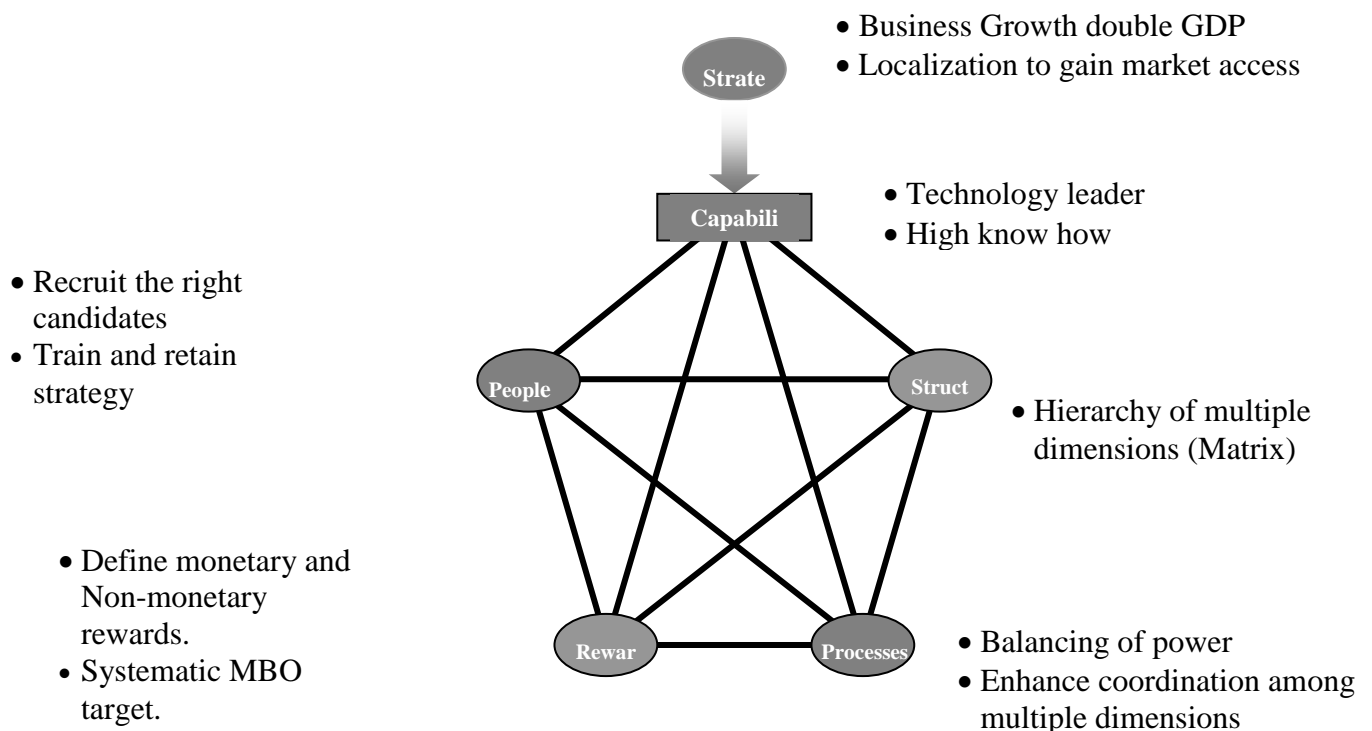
Strate

• Business Growth double GDP
• Localization to gain market access

Capabili

• Technology leader
• High know how

• Recruit the right candidates
• Train and retain strategy

People

Struct

• Hierarchy of multiple dimensions (Matrix)

• Define monetary and Non-monetary rewards.
• Systematic MBO target.

Rewar

Processes

• Balancing of power
• Enhance coordination among multiple dimensions